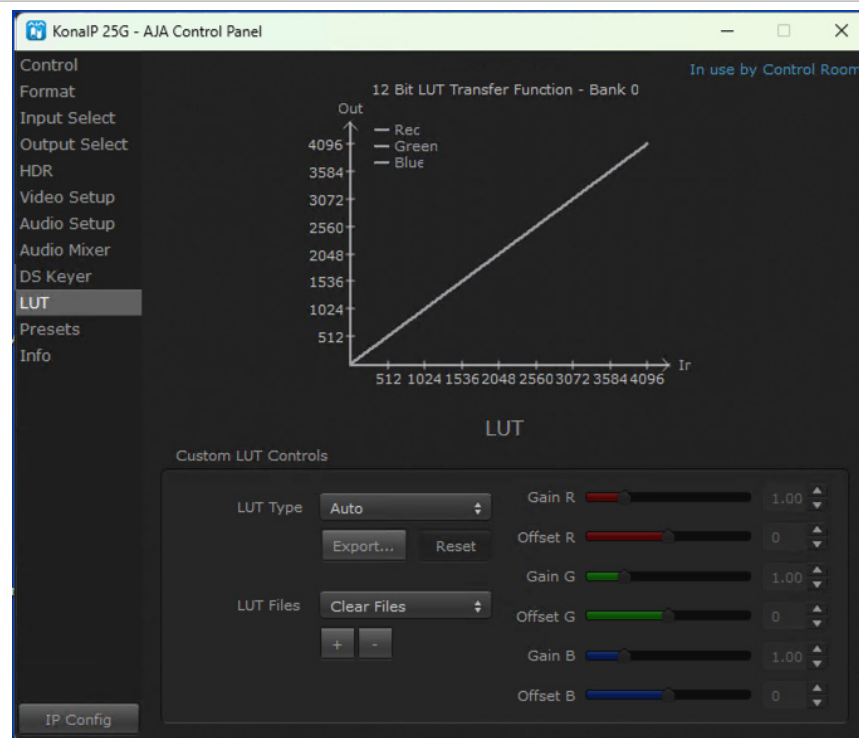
KonaIP 25G - AJA Control Panel

Control
Format
Input Select
Output Select
HDR
Video Setup
Audio Setup
Audio Mixer
DS Keyer
LUT
Presets
Info

IP Config

In use by Control Room

12 Bit LUT Transfer Function - Bank 0

Out
4096
3584
3072
2560
2048
1536
1024
512

— Rec
— Green
— Blue

512 1024 1536 2048 2560 3072 3584 4096
Ir

LUT

Custom LUT Controls

LUT Type
Auto
Export...
Reset
LUT Files
Clear Files
+
-

Gain R
1.00
Offset R
0
Gain G
1.00
Offset G
0
Gain B
1.00
Offset B
0